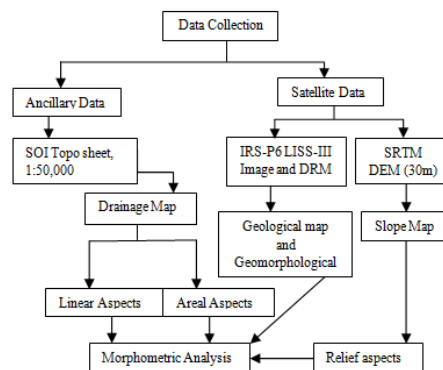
Data Collection

Ancillary Data

Satellite Data

SOI Topo sheet, 1:50,000

IRS-P6 LISS-III Image and DRM

SRTM DEM (30m)

Drainage Map

Geological map and Geomorphological

Slope Map

Linear Aspects

Areal Aspects

Morphometric Analysis

Relief aspects